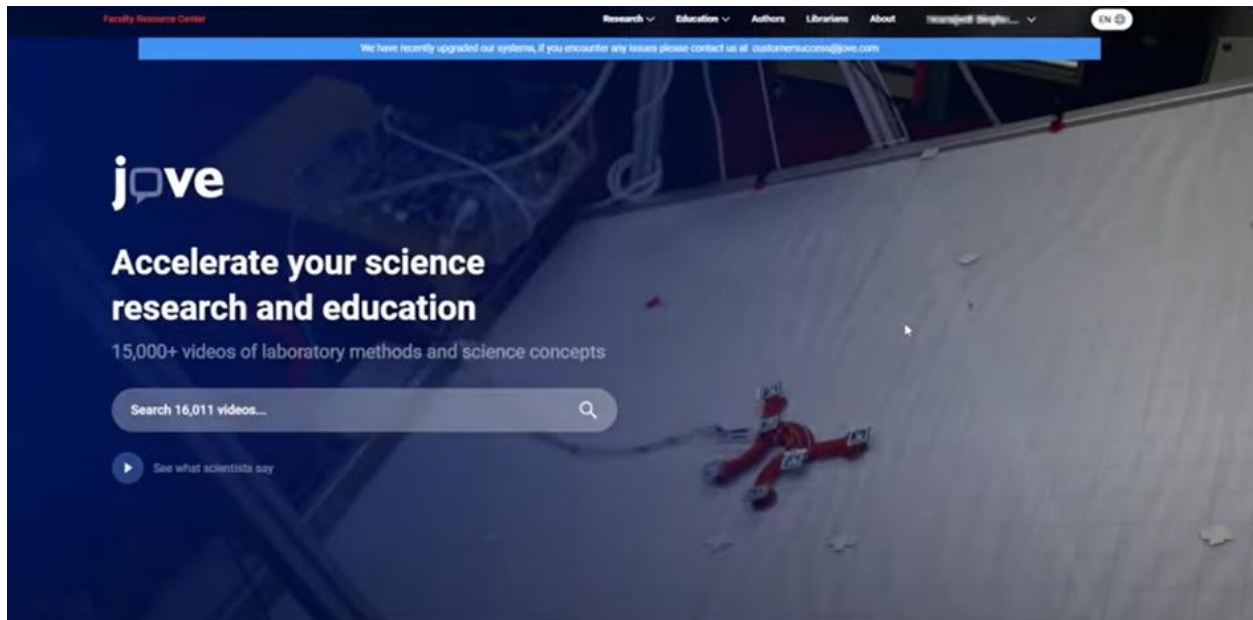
Faculty Resource Center

Research Education Authors Librarians About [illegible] EN

We have recently upgraded our systems, if you encounter any issues please contact us at customersuccess@jove.com

jove

Accelerate your science research and education

15,000+ videos of laboratory methods and science concepts

Search 16,011 videos...

See what scientists say